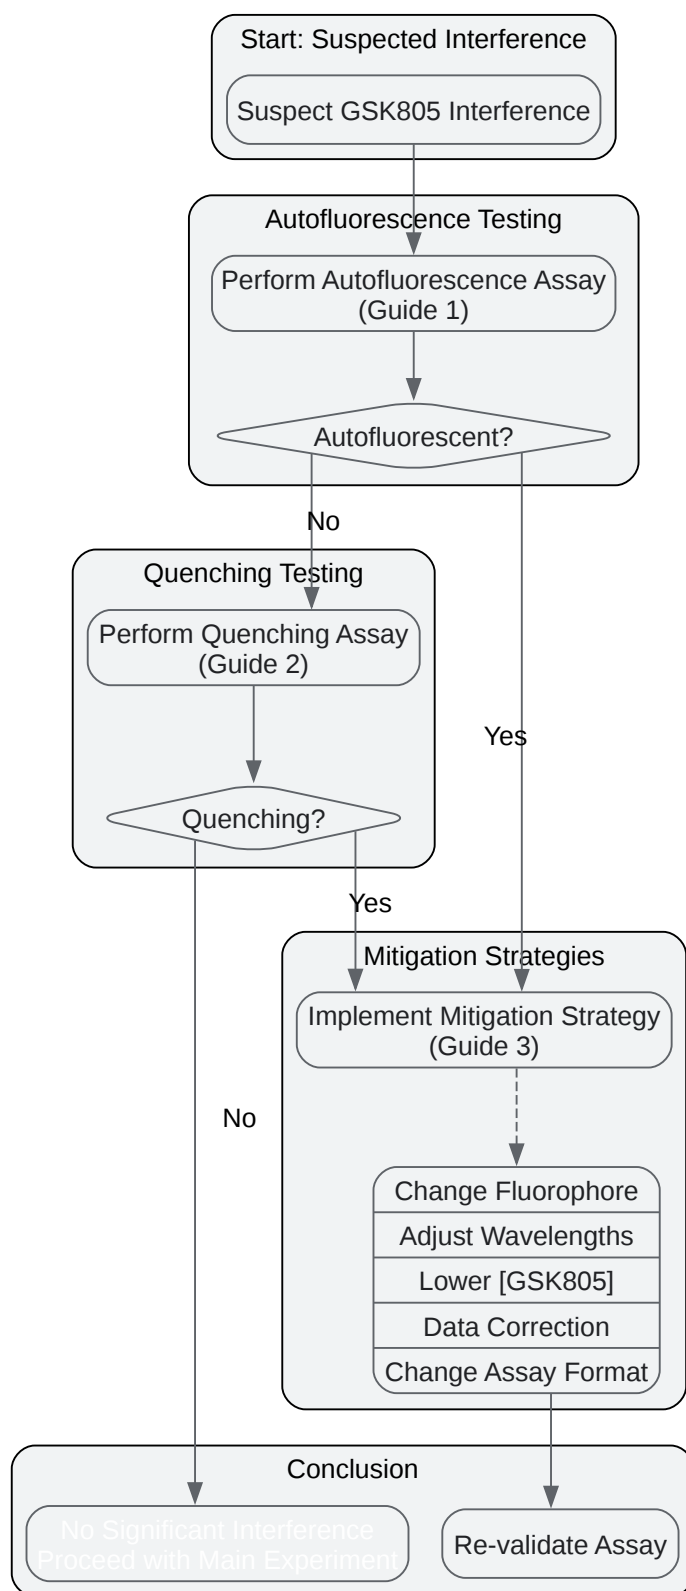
Start: Suspected Interference

Suspect GSK805 Interference

Autofluorescence Testing

Perform Autofluorescence Assay (Guide 1)

Autofluorescent?

No

Quenching Testing

Perform Quenching Assay (Guide 2)

Yes

Quenching?

Yes

Mitigation Strategies

Implement Mitigation Strategy (Guide 3)

No

Change Fluorophore

Adjust Wavelengths

Lower [GSK805]

Data Correction

Change Assay Format

Conclusion

No Significant Interference Proceed with Main Experiment

Re-validate Assay